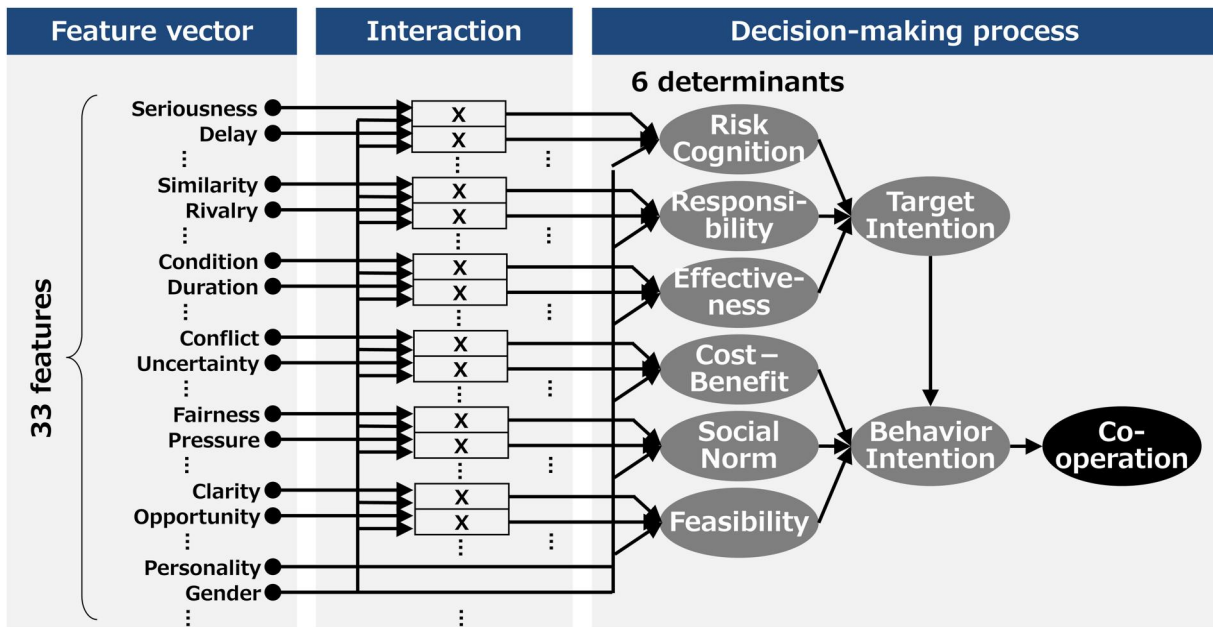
Feature vector

Interaction

Decision-making process

6 determinants

33 features

Seriousness
Delay
⋮
Similarity
Rivalry
⋮
Condition
Duration
⋮
Conflict
Uncertainty
⋮
Fairness
Pressure
⋮
Clarity
Opportunity
⋮
Personality
Gender
⋮

x
x
⋮
x
x
⋮
x
x
⋮
x
x
⋮
x
x
⋮
x
x
⋮

⋮
⋮
⋮
⋮
⋮
⋮
⋮

Risk Cognition

Responsibility

Effectiveness

Cost – Benefit

Social Norm

Feasibility

Target Intention

Behavior Intention

Co-operation